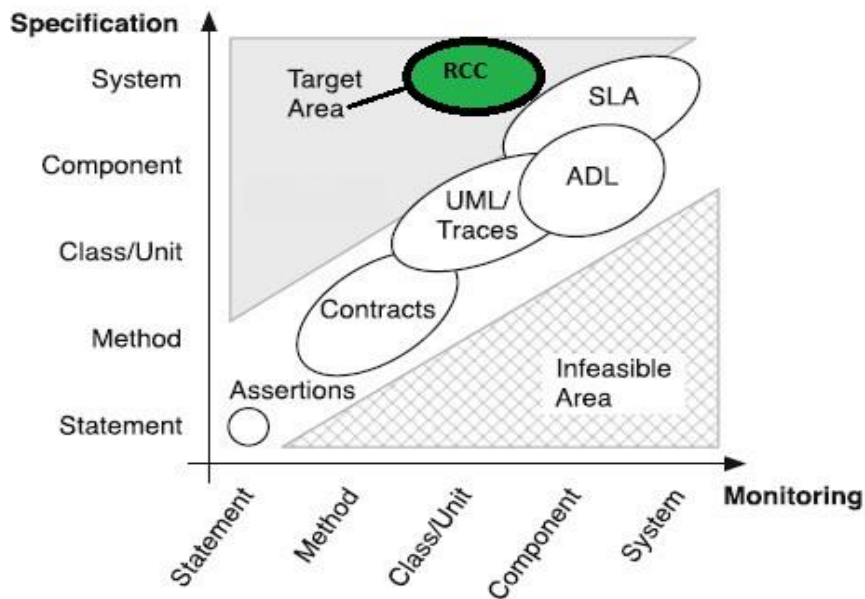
Specification

System

Component

Class/Unit

Method

Statement

Target Area

RCC

SLA

ADL

UML/ Traces

Contracts

Assertions

Infeasible Area

Monitoring

Statement

Method

Class/Unit

Component

System